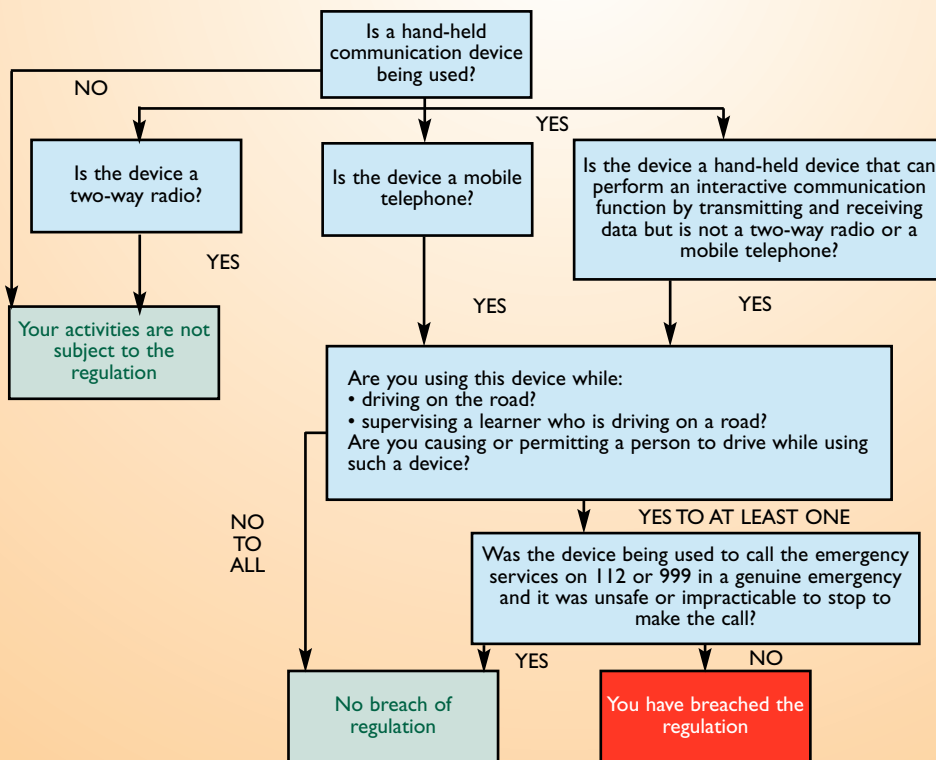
Is a hand-held communication device being used?

NO

YES

Is the device a two-way radio?

Is the device a mobile telephone?

Is the device a hand-held device that can perform an interactive communication function by transmitting and receiving data but is not a two-way radio or a mobile telephone?

YES

YES

YES

Your activities are not subject to the regulation

Are you using this device while:
• driving on the road?
• supervising a learner who is driving on a road?
Are you causing or permitting a person to drive while using such a device?

NO TO ALL

YES TO AT LEAST ONE

Was the device being used to call the emergency services on 112 or 999 in a genuine emergency and it was unsafe or impracticable to stop to make the call?

YES

NO

No breach of regulation

You have breached the regulation